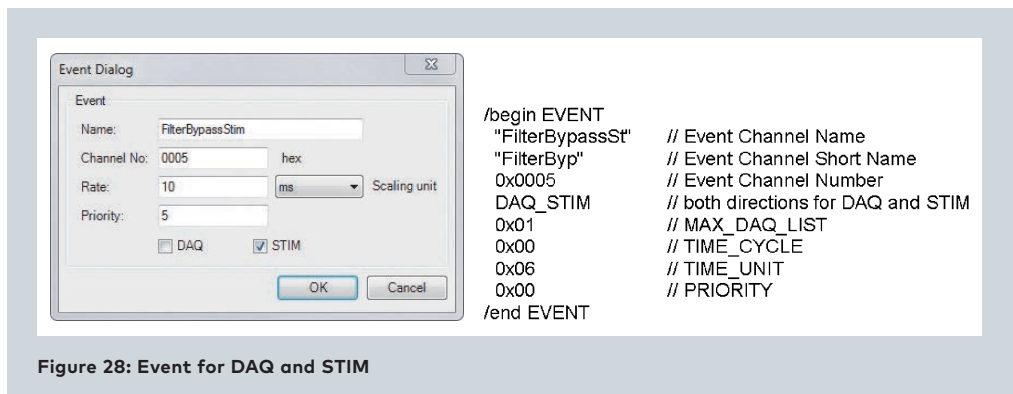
Event Dialog

Event

Name: FilterBypassStim

Channel No: 0005 hex

Rate: 10 ms Scaling unit

Priority: 5

DAQ STIM

OK Cancel

/begin EVENT
"FilterBypassSt" // Event Channel Name
"FilterByp" // Event Channel Short Name
0x0005 // Event Channel Number
DAQ_STIM // both directions for DAQ and STIM
0x01 // MAX_DAQ_LIST
0x00 // TIME_CYCLE
0x06 // TIME_UNIT
0x00 // PRIORITY
/end EVENT

Figure 28: Event for DAQ and STIM